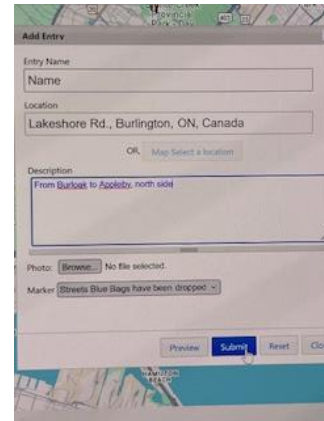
Provincial Park

Add Entry

Entry Name

Name

Location

Lakeshore Rd., Burlington, ON, Canada

OR Map Select a location

Description

From Burloak to Appleby, north side

Photo: Browse... No file selected.

Marker Streets Blue Bags have been dropped

Preview Submit Reset Clo

HAMILTON BEACH